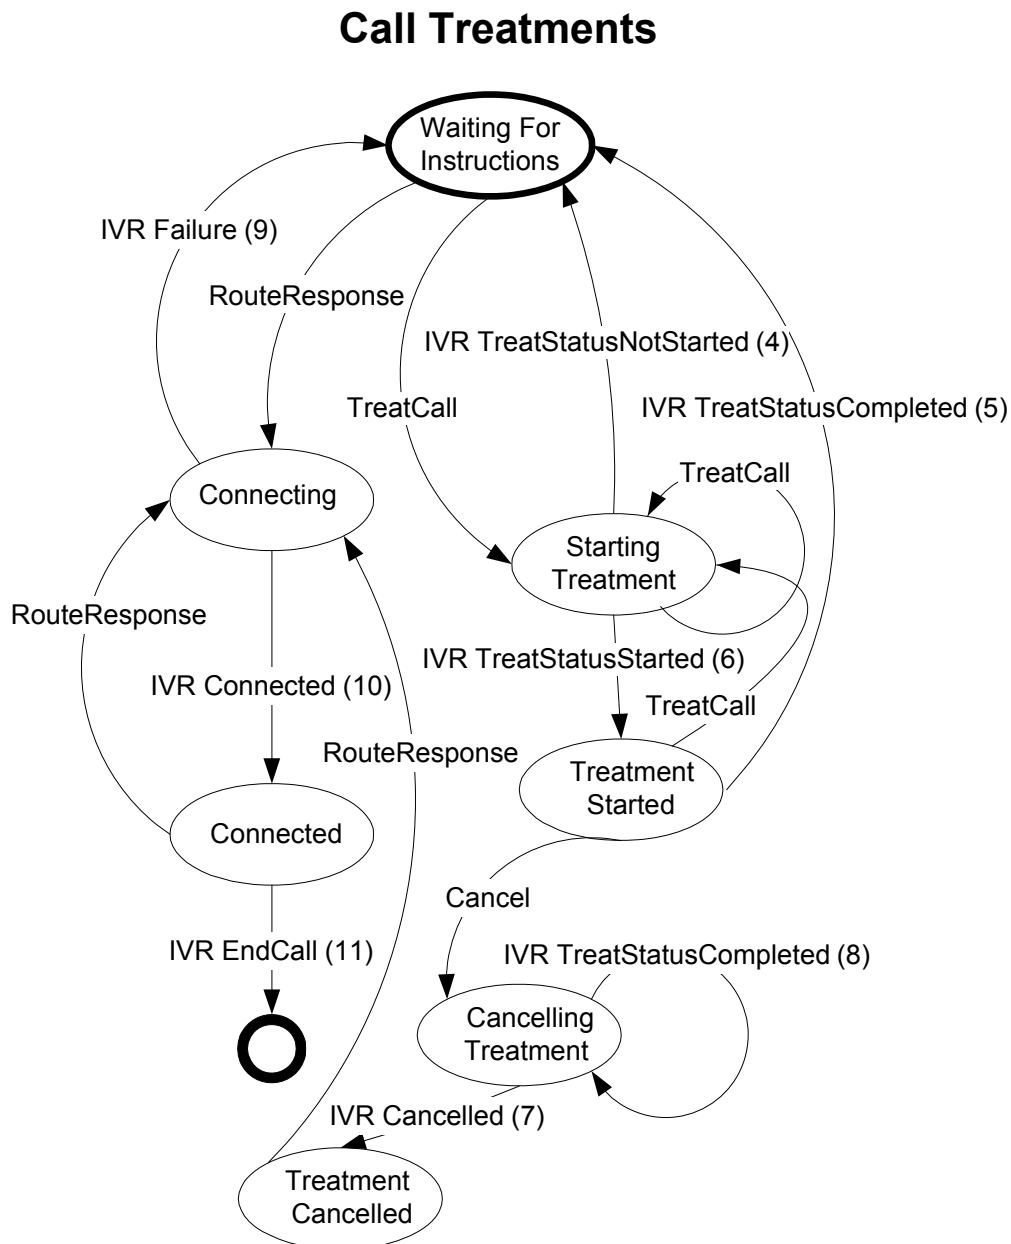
Call Treatments

Waiting For Instructions

IVR Failure (9)

RouteResponse

IVR TreatStatusNotStarted (4)

TreatCall

IVR TreatStatusCompleted (5)

TreatCall

Connecting

Starting Treatment

RouteResponse

IVR TreatStatusStarted (6)

IVR Connected (10)

TreatCall

RouteResponse

Treatment Started

Connected

Cancel

IVR EndCall (11)

IVR TreatStatusCompleted (8)

Cancelling Treatment

IVR Cancelled (7)

Treatment Cancelled